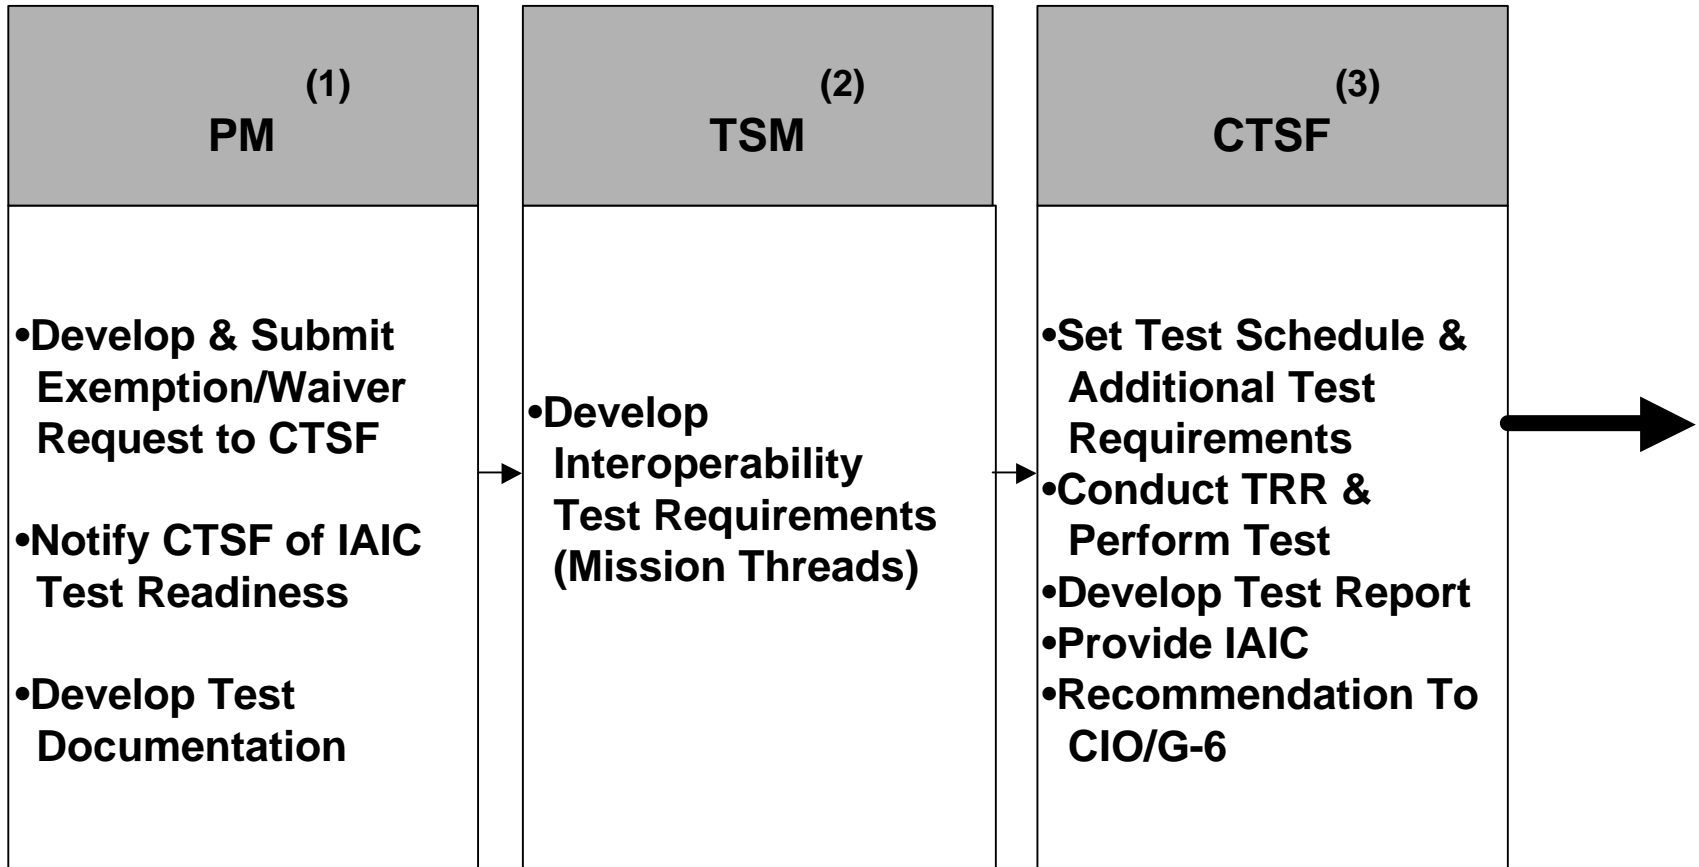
(1)
PM

•Develop & Submit Exemption/Waiver Request to CTSF

•Notify CTSF of IAIC Test Readiness

•Develop Test Documentation

(2)
TSM

•Develop Interoperability Test Requirements (Mission Threads)

(3)
CTSF

•Set Test Schedule & Additional Test Requirements
•Conduct TRR & Perform Test
•Develop Test Report
•Provide IAIC
•Recommendation To CIO/G-6